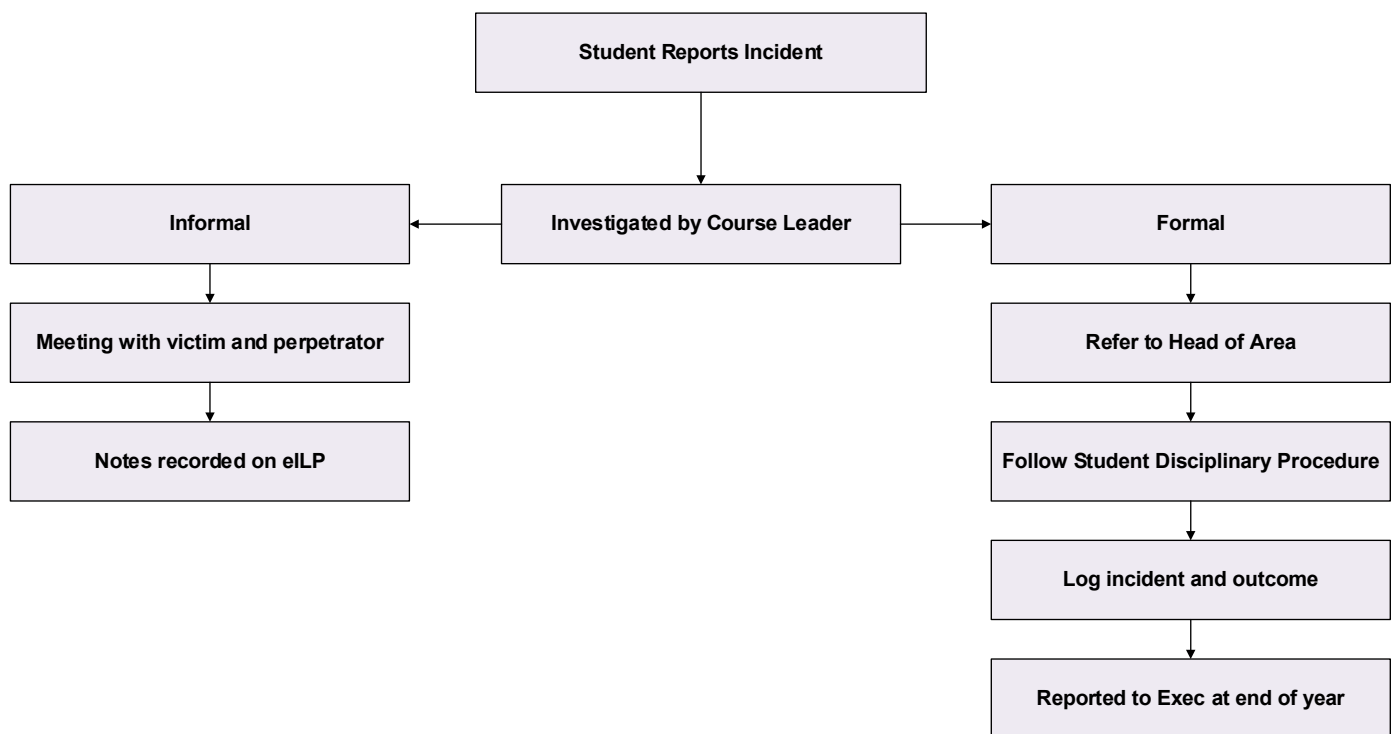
Student Reports Incident

Informal

Investigated by Course Leader

Formal

Meeting with victim and perpetrator

Notes recorded on eILP

Refer to Head of Area

Follow Student Disciplinary Procedure

Log incident and outcome

Reported to Exec at end of year